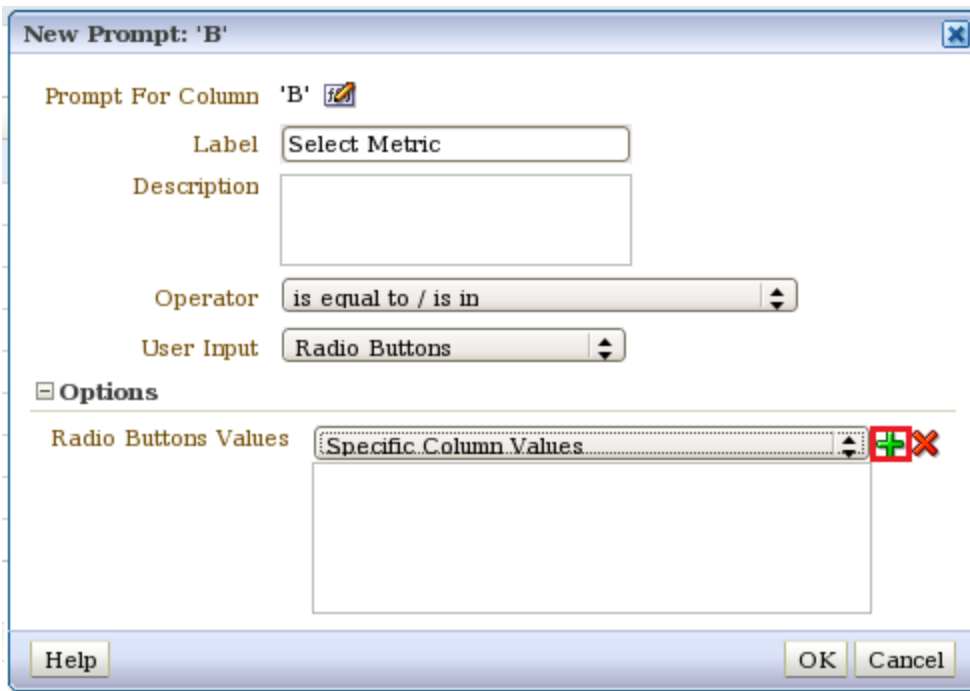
New Prompt: 'B'

Prompt For Column 'B'

Label Select Metric

Description

Operator is equal to / is in

User Input Radio Buttons

⊟ Options

Radio Buttons Values Specific Column Values

Help

OK Cancel